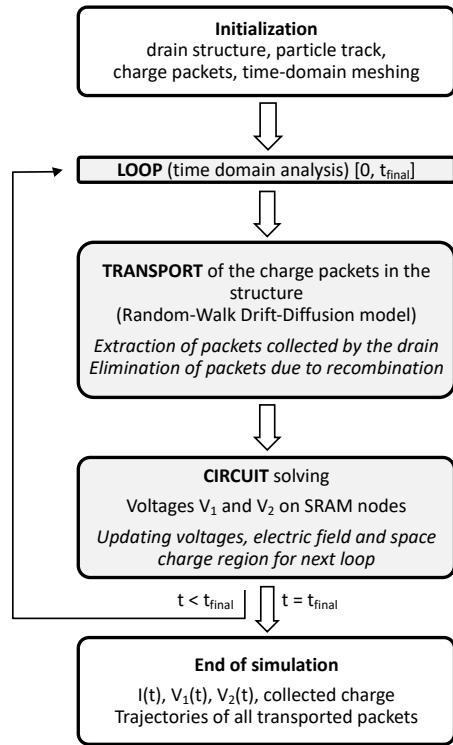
**Initialization**
drain structure, particle track, charge packets, time-domain meshing

**LOOP** (time domain analysis) [0, $t_{final}$]

**TRANSPORT** of the charge packets in the structure
(Random-Walk Drift-Diffusion model)

*Extraction of packets collected by the drain*
*Elimination of packets due to recombination*

**CIRCUIT** solving

Voltages $V_1$ and $V_2$ on SRAM nodes

*Updating voltages, electric field and space charge region for next loop*

$t < t_{final}$

$t = t_{final}$

**End of simulation**
I(t), $V_1$(t), $V_2$(t), collected charge
Trajectories of all transported packets